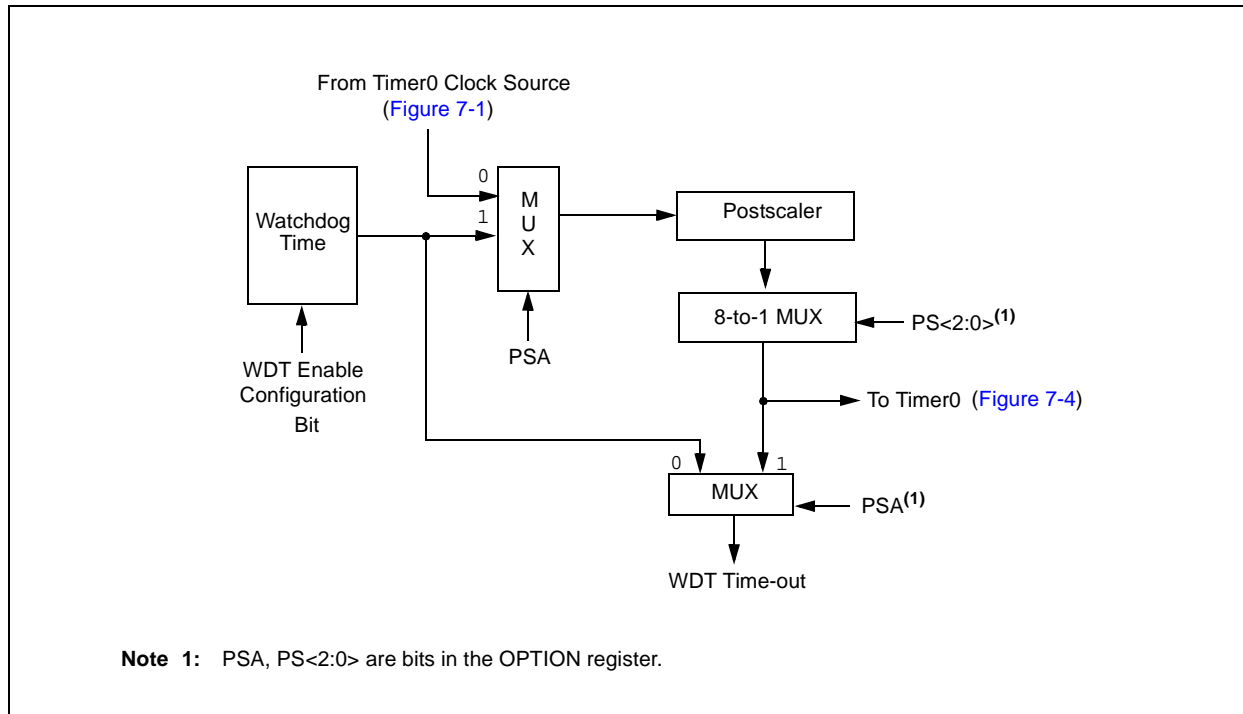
From Timer0 Clock Source (Figure 7-1)

0

1

Watchdog Time

M U X

Postscaler

8-to-1 MUX

PS<2:0>$^{(1)}$

PSA

WDT Enable Configuration Bit

To Timer0 (Figure 7-4)

0

1

MUX

PSA$^{(1)}$

WDT Time-out

**Note 1:** PSA, PS<2:0> are bits in the OPTION register.